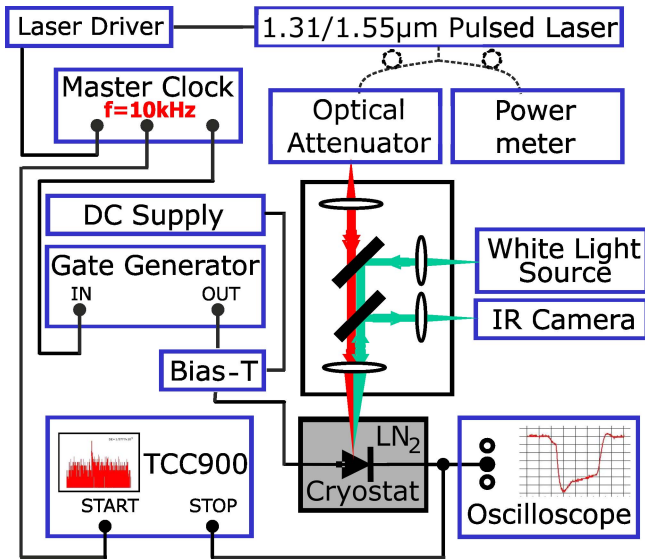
Laser Driver

1.31/1.55µm Pulsed Laser

Master Clock
f=10kHz

Optical Attenuator

Power meter

DC Supply

Gate Generator
IN
OUT

White Light Source

IR Camera

Bias-T

TCC900
START
STOP

$LN_2$
Cryostat

Oscilloscope